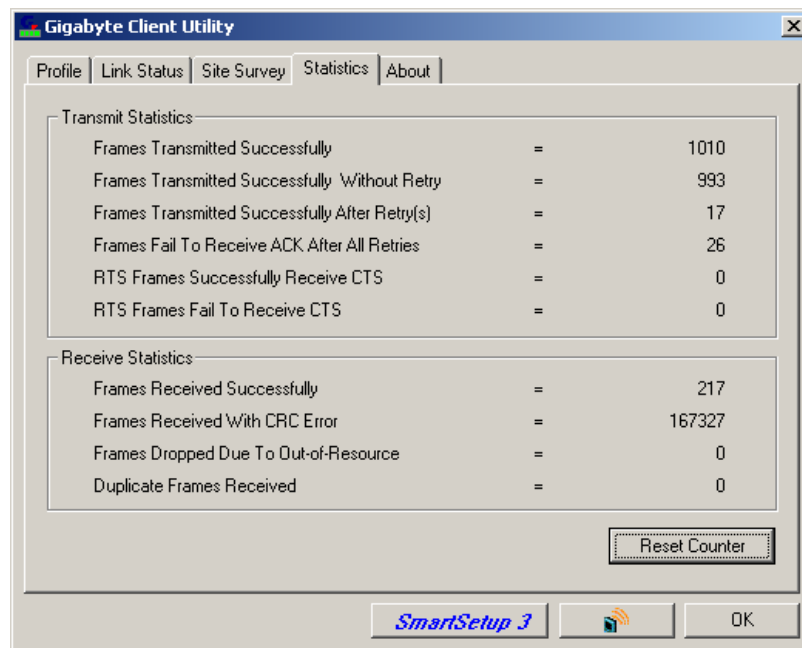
Gigabyte Client Utility

Profile | Link Status | Site Survey | Statistics | About

Transmit Statistics

| | | |
|---|---|---|
| Frames Transmitted Successfully | = | 1010 |
| Frames Transmitted Successfully Without Retry | = | 993 |
| Frames Transmitted Successfully After Retry(s) | = | 17 |
| Frames Fail To Receive ACK After All Retries | = | 26 |
| RTS Frames Successfully Receive CTS | = | 0 |
| RTS Frames Fail To Receive CTS | = | 0 |

Receive Statistics

| | | |
|---|---|---|
| Frames Received Successfully | = | 217 |
| Frames Received With CRC Error | = | 167327 |
| Frames Dropped Due To Out-of-Resource | = | 0 |
| Duplicate Frames Received | = | 0 |

Reset Counter

SmartSetup 3

OK